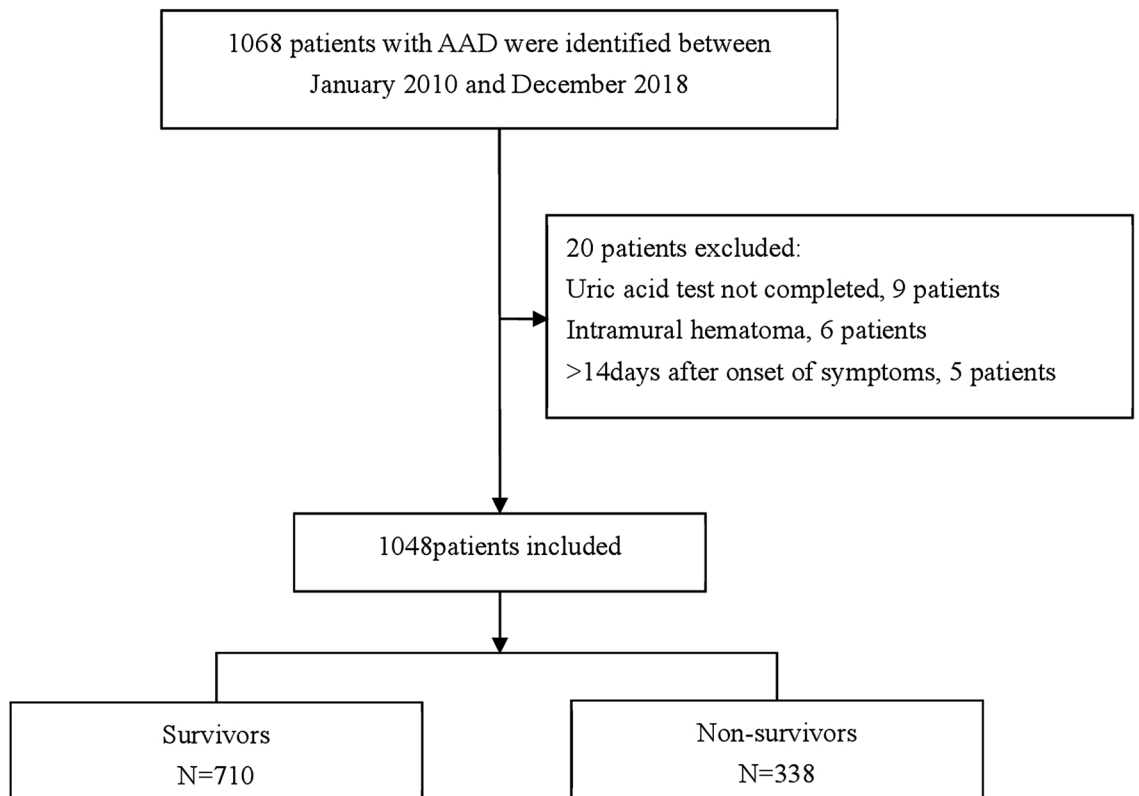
1068 patients with AAD were identified between January 2010 and December 2018

20 patients excluded:
Uric acid test not completed, 9 patients
Intramural hematoma, 6 patients
>14days after onset of symptoms, 5 patients

1048patients included

Survivors
N=710

Non-survivors
N=338